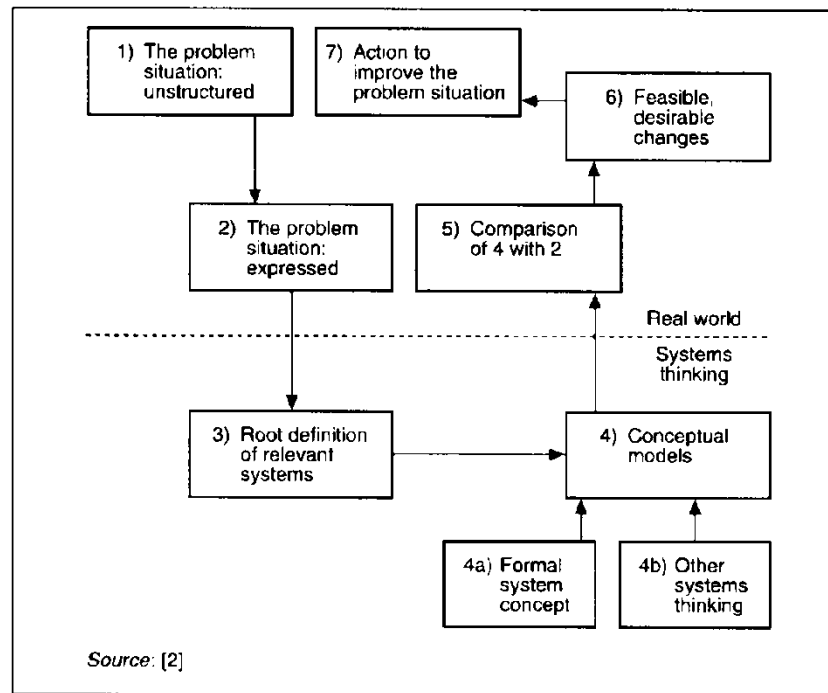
1) The problem situation: unstructured

7) Action to improve the problem situation

6) Feasible, desirable changes

2) The problem situation: expressed

5) Comparison of 4 with 2

Real world

Systems thinking

3) Root definition of relevant systems

4) Conceptual models

4a) Formal system concept

4b) Other systems thinking

Source: [2]